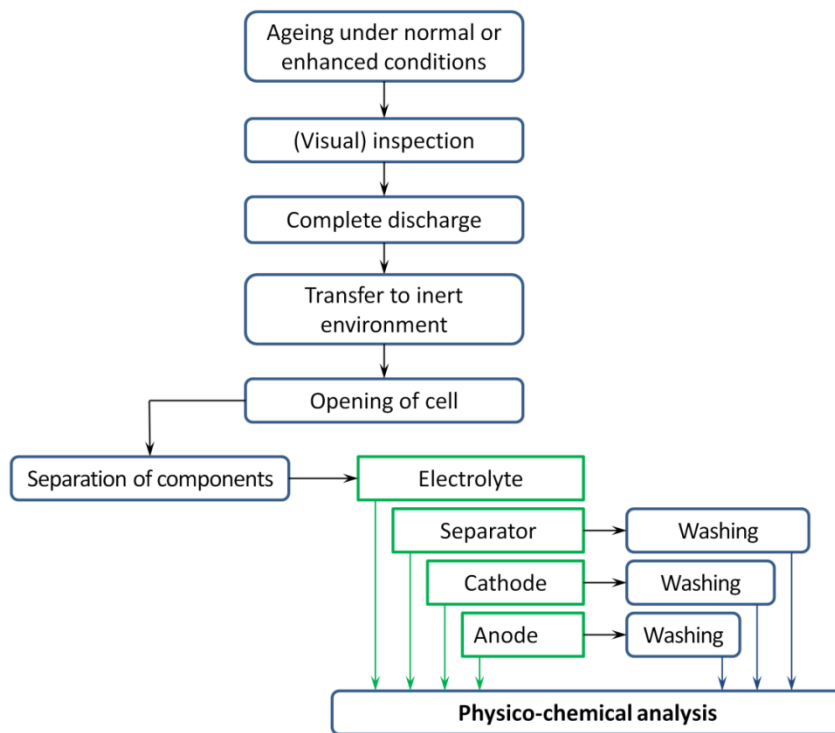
Ageing under normal or enhanced conditions

(Visual) inspection

Complete discharge

Transfer to inert environment

Opening of cell

Separation of components

Electrolyte

Separator

Washing

Cathode

Washing

Anode

Washing

**Physico-chemical analysis**